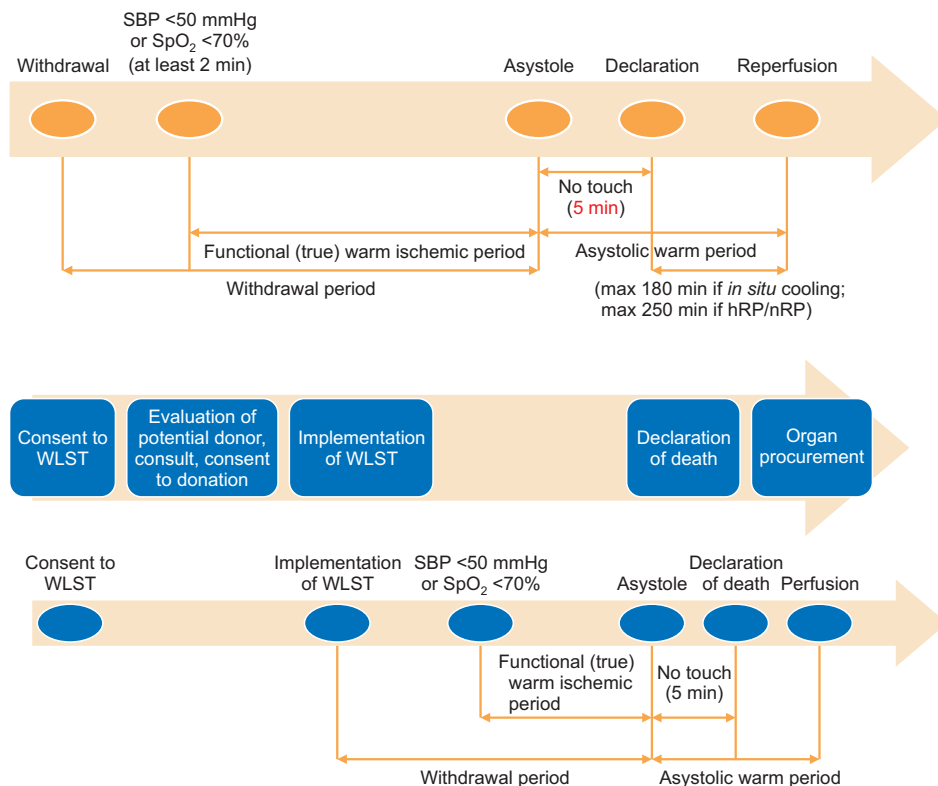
Withdrawal

SBP <50 mmHg or $SpO_2$ <70% (at least 2 min)

Asystole

Declaration

Reperfusion

No touch (5 min)

Functional (true) warm ischemic period

Asystolic warm period

Withdrawal period

(max 180 min if *in situ* cooling; max 250 min if hRP/nRP)

Consent to WLST

Evaluation of potential donor, consult, consent to donation

Implementation of WLST

Declaration of death

Organ procurement

Consent to WLST

Implementation of WLST

SBP <50 mmHg or $SpO_2$ <70%

Asystole

Declaration of death

Perfusion

Functional (true) warm ischemic period

No touch (5 min)

Withdrawal period

Asystolic warm period